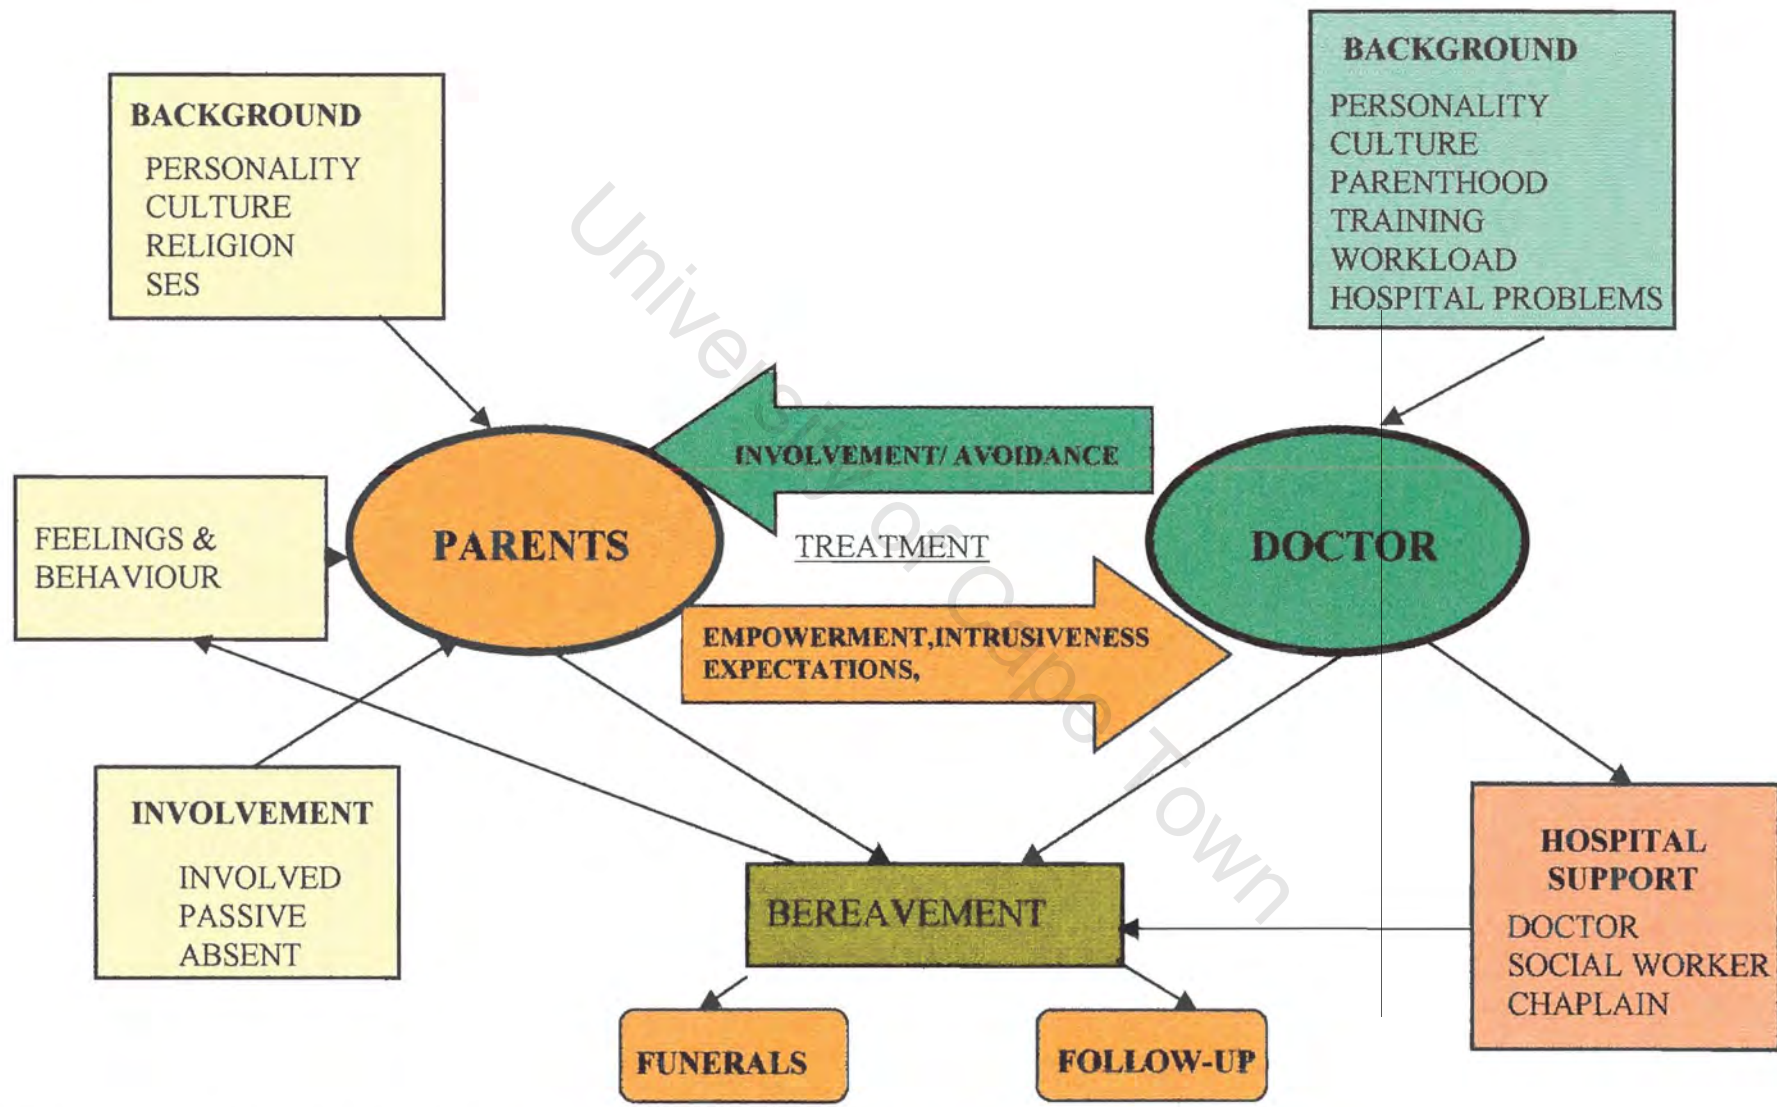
BACKGROUND
PERSONALITY
CULTURE
RELIGION
SES

BACKGROUND
PERSONALITY
CULTURE
PARENTHOOD
TRAINING
WORKLOAD
HOSPITAL PROBLEMS

INVOLVEMENT/ AVOIDANCE

FEELINGS &
BEHAVIOUR

PARENTS

TREATMENT

DOCTOR

EMPOWERMENT,INTRUSIVENESS
EXPECTATIONS,

INVOLVEMENT
INVOLVED
PASSIVE
ABSENT

BEREAVEMENT

HOSPITAL
SUPPORT
DOCTOR
SOCIAL WORKER
CHAPLAIN

FUNERALS

FOLLOW-UP

University of Cape Town